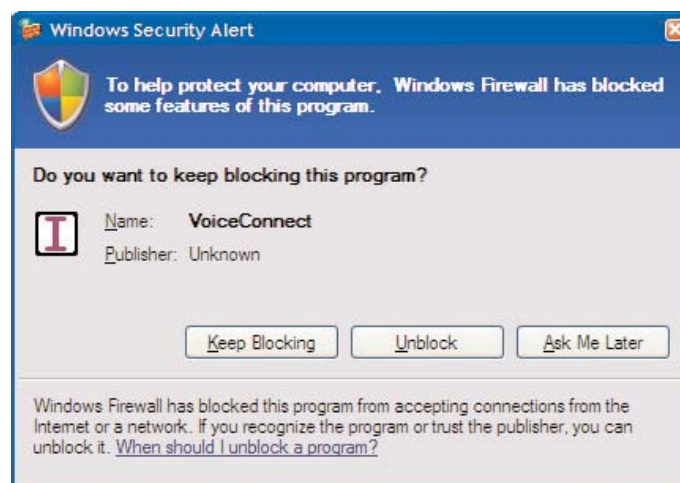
Windows Security Alert

To help protect your computer, Windows Firewall has blocked some features of this program.

Do you want to keep blocking this program?

Name: VoiceConnect
Publisher: Unknown

Keep Blocking | Unblock | Ask Me Later

Windows Firewall has blocked this program from accepting connections from the Internet or a network. If you recognize the program or trust the publisher, you can unblock it. When should I unblock a program?